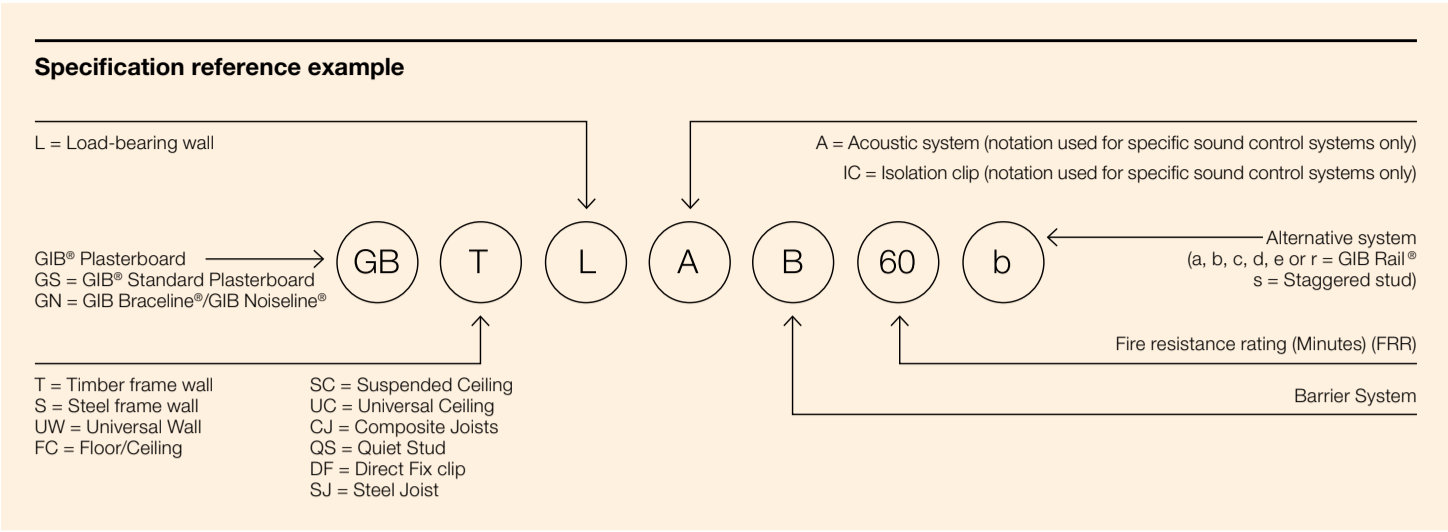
**Specification reference example**

L = Load-bearing wall

A = Acoustic system (notation used for specific sound control systems only)

IC = Isolation clip (notation used for specific sound control systems only)

GIB® Plasterboard
GS = GIB® Standard Plasterboard
GN = GIB Braceline®/GIB Noiseline®

GB T L A B 60 b

Alternative system
(a, b, c, d, e or r = GIB Rail®
s = Staggered stud)

Fire resistance rating (Minutes) (FRR)

Barrier System

T = Timber frame wall
S = Steel frame wall
UW = Universal Wall
FC = Floor/Ceiling

SC = Suspended Ceiling
UC = Universal Ceiling
CJ = Composite Joists
QS = Quiet Stud
DF = Direct Fix clip
SJ = Steel Joist